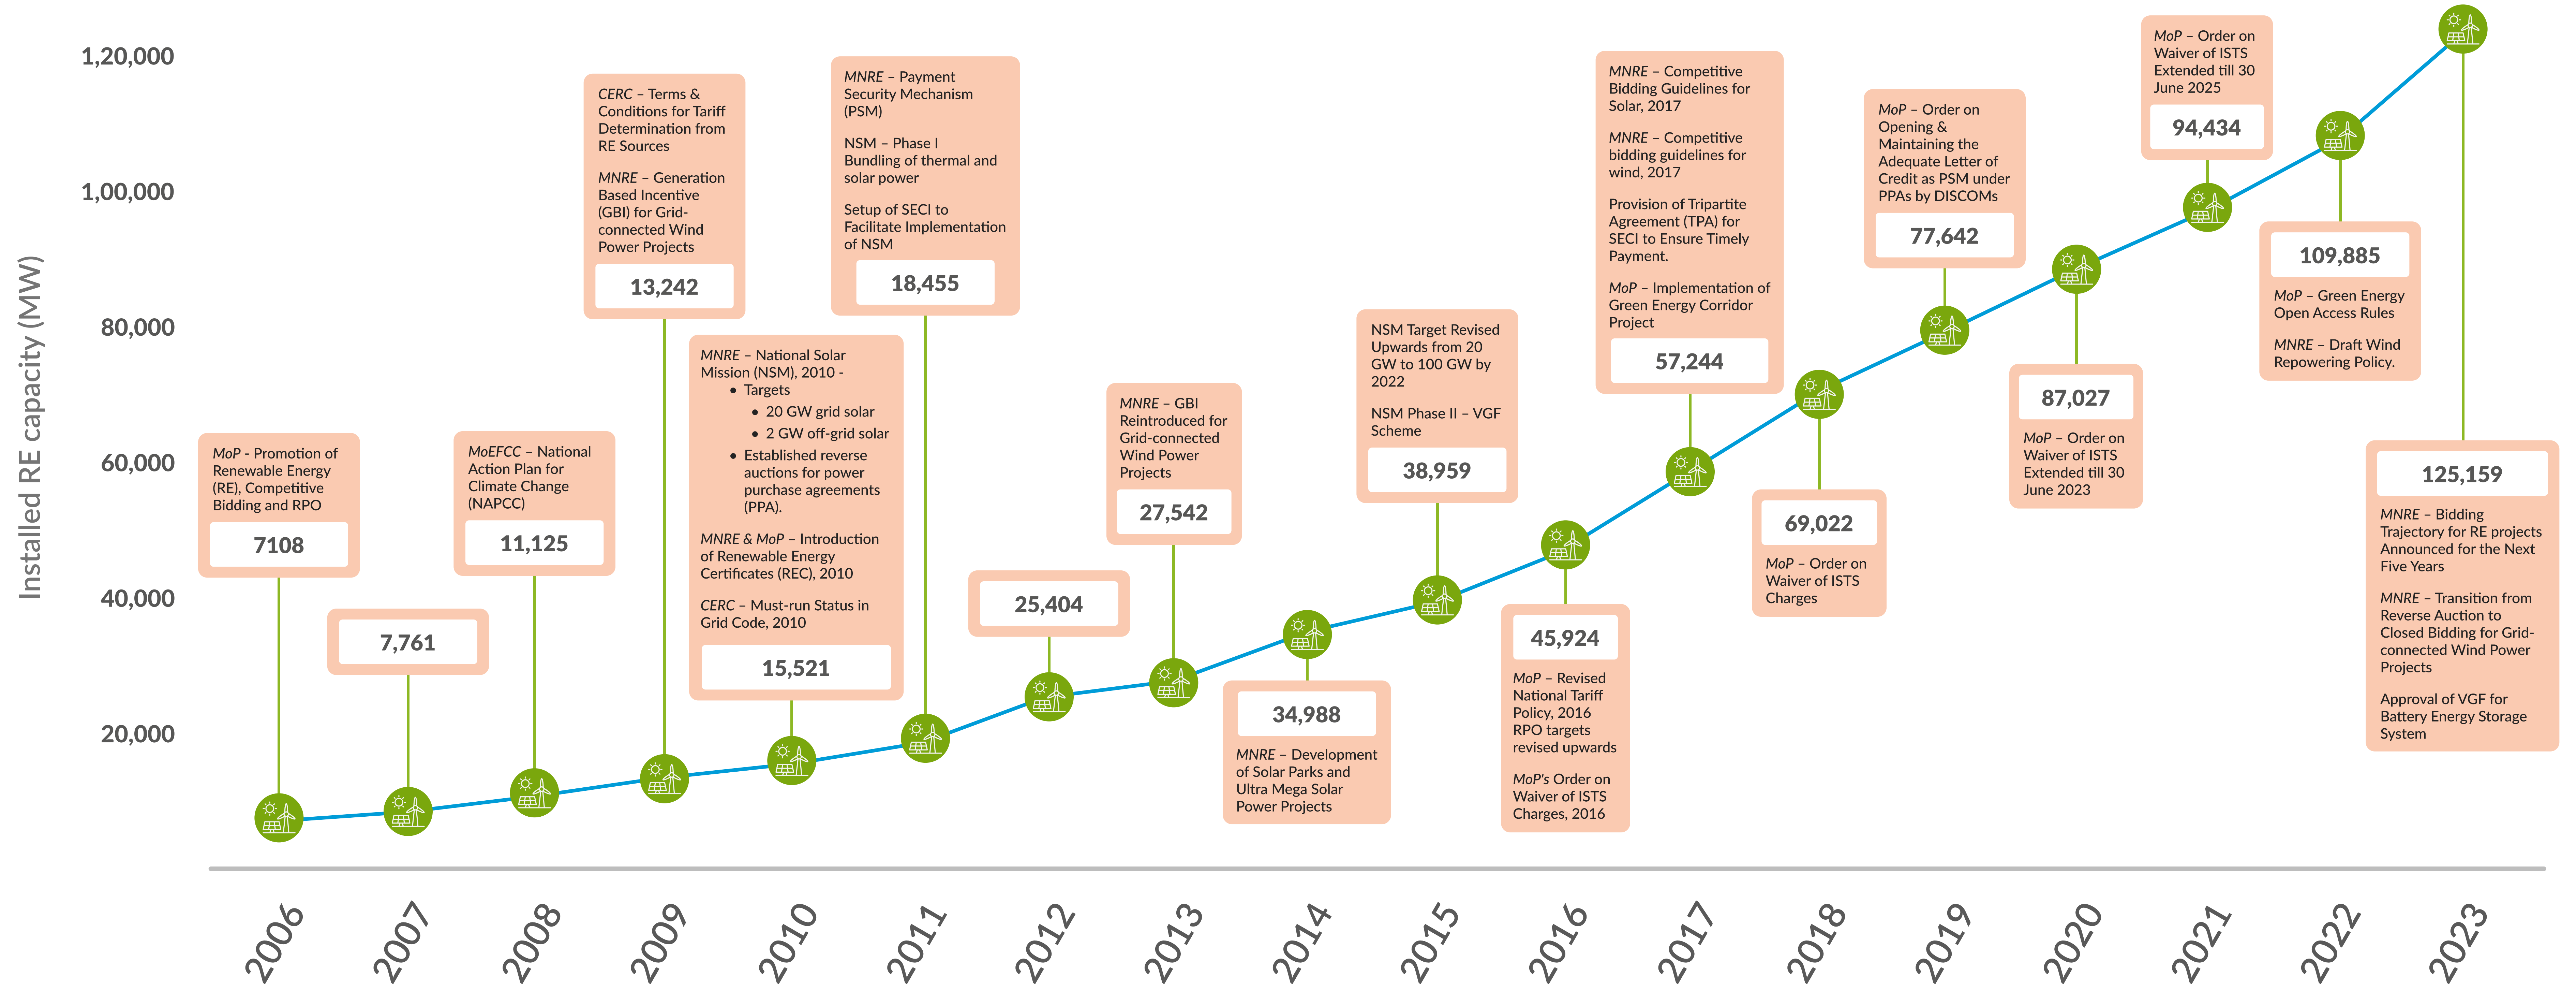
Installed RE capacity (MW)

1,20,000
1,00,000
80,000
60,000
40,000
20,000

MoP - Promotion of Renewable Energy (RE), Competitive Bidding and RPO
7108

7,761

MoEFCC – National Action Plan for Climate Change (NAPCC)
11,125

CERC – Terms & Conditions for Tariff Determination from RE Sources

MNRE – Generation Based Incentive (GBI) for Grid-connected Wind Power Projects
13,242

MNRE – National Solar Mission (NSM), 2010 -
• Targets
• 20 GW grid solar
• 2 GW off-grid solar
• Established reverse auctions for power purchase agreements (PPA).

MNRE & MoP – Introduction of Renewable Energy Certificates (REC), 2010

CERC – Must-run Status in Grid Code, 2010
15,521

MNRE – Payment Security Mechanism (PSM)

NSM – Phase I Bundling of thermal and solar power

Setup of SECI to Facilitate Implementation of NSM
18,455

25,404

MNRE – GBI Reintroduced for Grid-connected Wind Power Projects
27,542

34,988
MNRE – Development of Solar Parks and Ultra Mega Solar Power Projects

NSM Target Revised Upwards from 20 GW to 100 GW by 2022

NSM Phase II – VGF Scheme
38,959

45,924
MoP – Revised National Tariff Policy, 2016 RPO targets revised upwards

MoP's Order on Waiver of ISTS Charges, 2016

MNRE – Competitive Bidding Guidelines for Solar, 2017

MNRE – Competitive bidding guidelines for wind, 2017

Provision of Tripartite Agreement (TPA) for SECI to Ensure Timely Payment.

MoP – Implementation of Green Energy Corridor Project
57,244

69,022
MoP – Order on Waiver of ISTS Charges

MoP – Order on Opening & Maintaining the Adequate Letter of Credit as PSM under PPAs by DISCOMs
77,642

87,027
MoP – Order on Waiver of ISTS Extended till 30 June 2023

MoP – Order on Waiver of ISTS Extended till 30 June 2025
94,434

109,885
MoP – Green Energy Open Access Rules

MNRE – Draft Wind Repowering Policy.

125,159
MNRE – Bidding Trajectory for RE projects Announced for the Next Five Years

MNRE – Transition from Reverse Auction to Closed Bidding for Grid-connected Wind Power Projects

Approval of VGF for Battery Energy Storage System

2006 2007 2008 2009 2010 2011 2012 2013 2014 2015 2016 2017 2018 2019 2020 2021 2022 2023